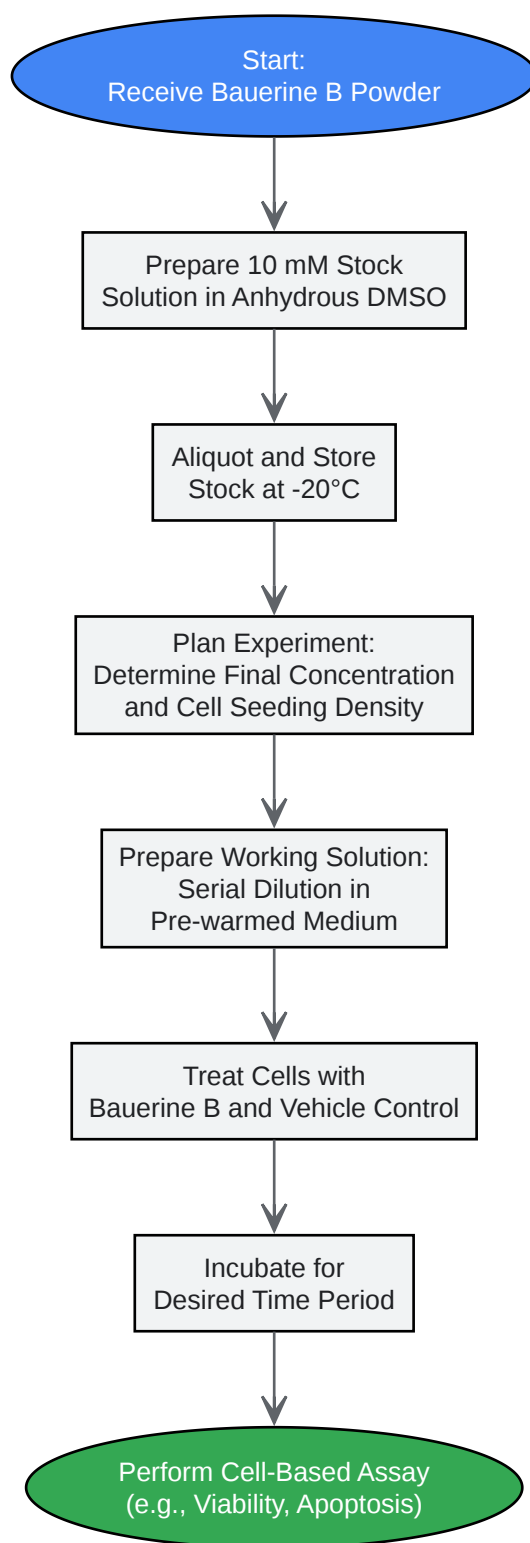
Start:
Receive Bauerine B Powder

Prepare 10 mM Stock Solution in Anhydrous DMSO

Aliquot and Store Stock at -20°C

Plan Experiment: Determine Final Concentration and Cell Seeding Density

Prepare Working Solution: Serial Dilution in Pre-warmed Medium

Treat Cells with Bauerine B and Vehicle Control

Incubate for Desired Time Period

Perform Cell-Based Assay (e.g., Viability, Apoptosis)